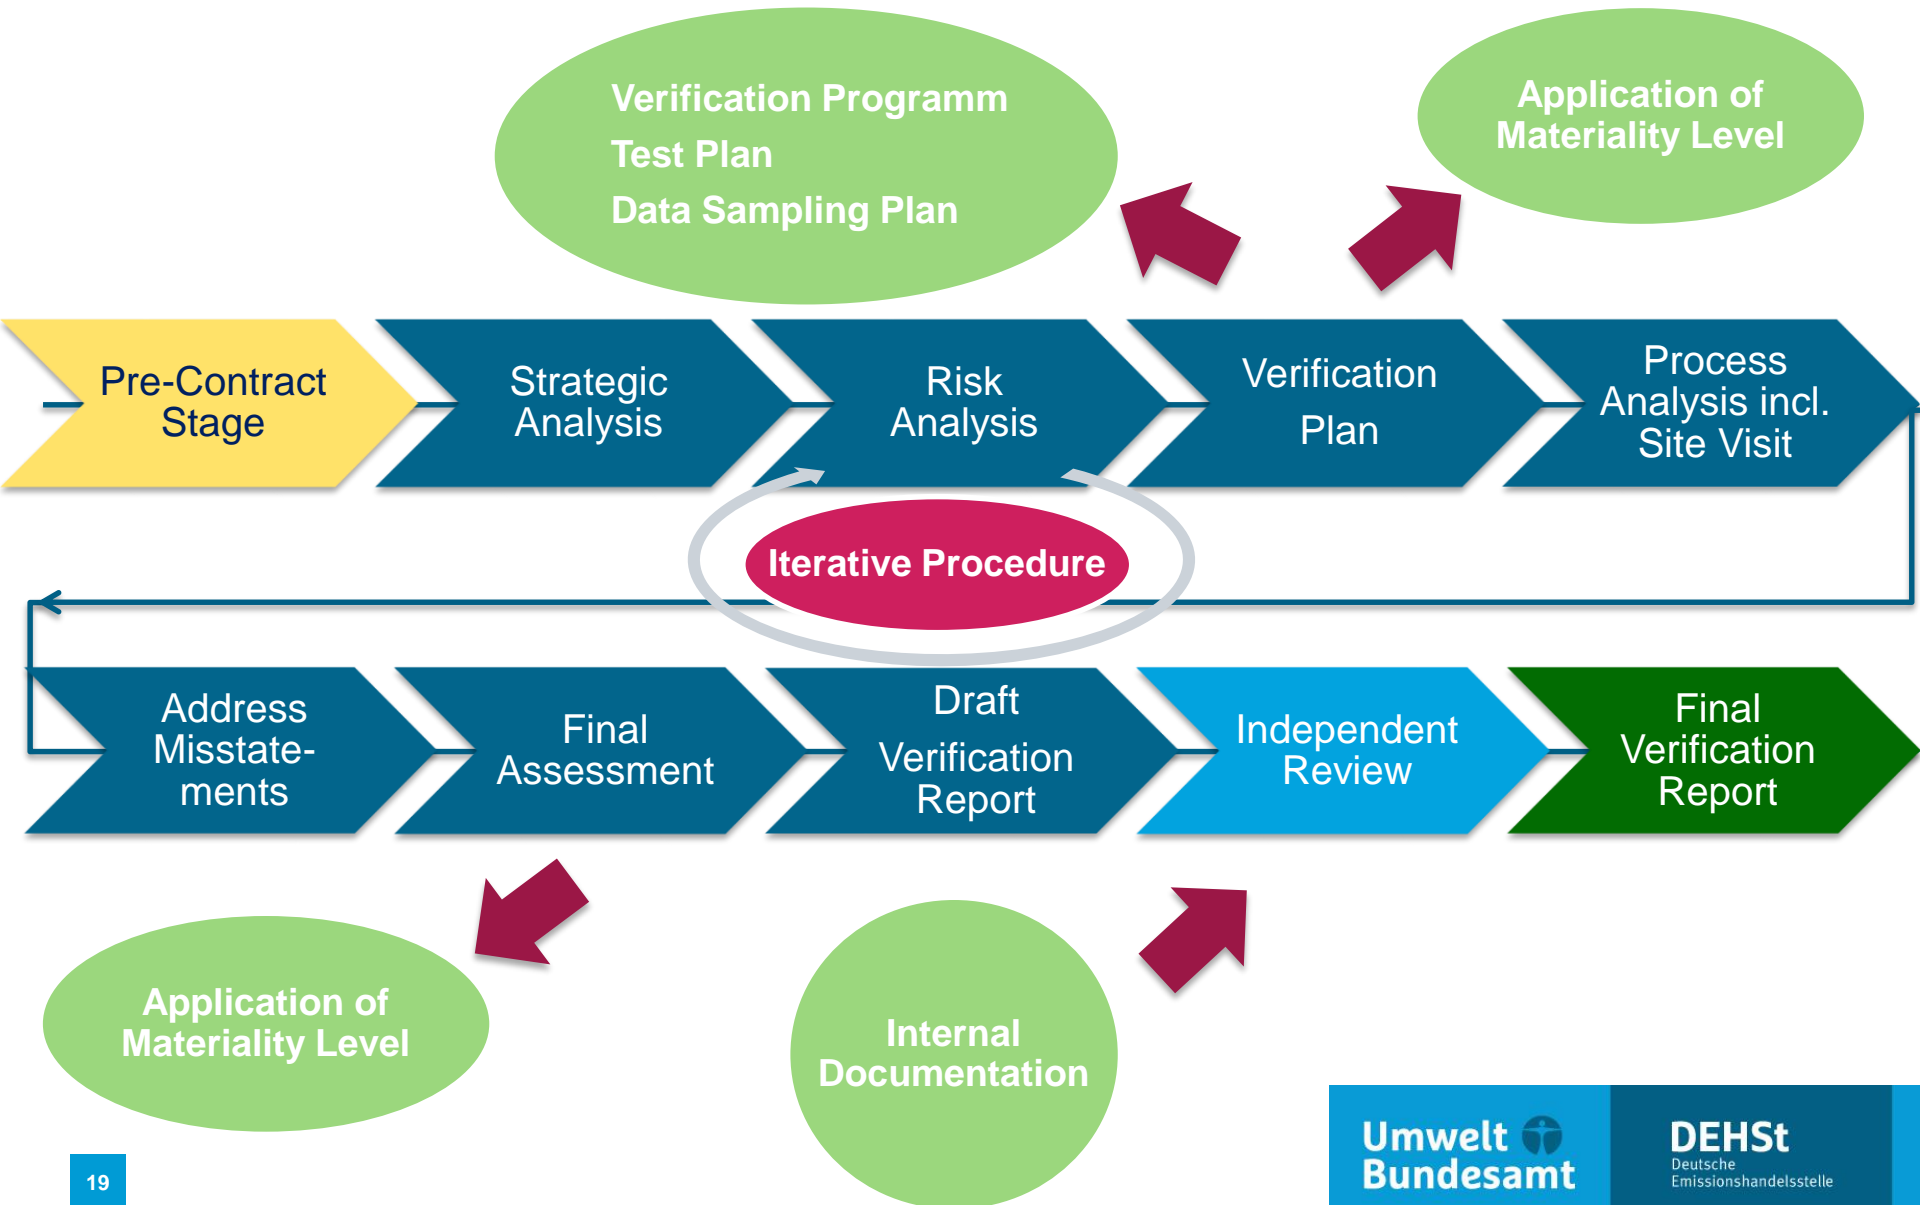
Verification Programm
Test Plan
Data Sampling Plan

Application of Materiality Level

Pre-Contract Stage

Strategic Analysis

Risk Analysis

Verification Plan

Process Analysis incl. Site Visit

Iterative Procedure

Address Misstatements

Final Assessment

Draft Verification Report

Independent Review

Final Verification Report

Application of Materiality Level

Internal Documentation

Umwelt Bundesamt

DEHSt
Deutsche Emissionshandelsstelle

19